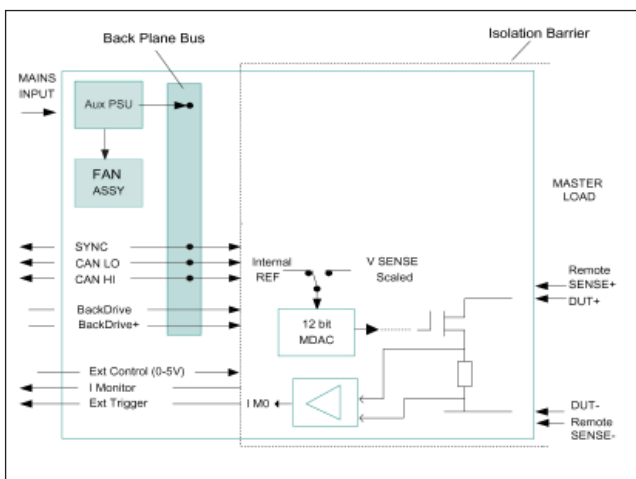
Back Plane Bus

Isolation Barrier

MAINS INPUT

Aux PSU

FAN ASSY

MASTER LOAD

SYNC

CAN LO

CAN HI

Internal REF

V SENSE Scaled

Remote SENSE+

DUT+

BackDrive-

BackDrive+

12 bit MDAC

Ext Control (0-5V)

I Monitor

Ext Trigger

I M0

DUT-

Remote SENSE-